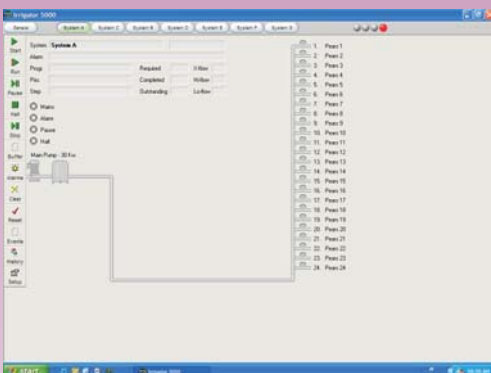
Irrigator 5000

General | System A | System C | System B | System D | System E | System F | System G

Start
Run
Pause
Halt
Stop
Buffer
Alarms
Clear
Reset
Events
History
Setup

System | System A
Alarm
Progs | Required | H.flow
Pits | Completed | M.flow
Step | Outstanding | Lo.flow

Mains
Alarm
Pause
Halt

Main Pump - 30 Kw

1. Pears 1
2. Pears 2
3. Pears 3
4. Pears 4
5. Pears 5
6. Pears 6
7. Pears 7
8. Pears 8
9. Pears 9
10. Pears 10
11. Pears 11
12. Pears 12
13. Pears 13
14. Pears 14
15. Pears 15
16. Pears 16
17. Pears 17
18. Pears 18
19. Pears 19
20. Pears 20
21. Pears 21
22. Pears 22
23. Pears 23
24. Pears 24

START | Irrigator 5000 | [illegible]